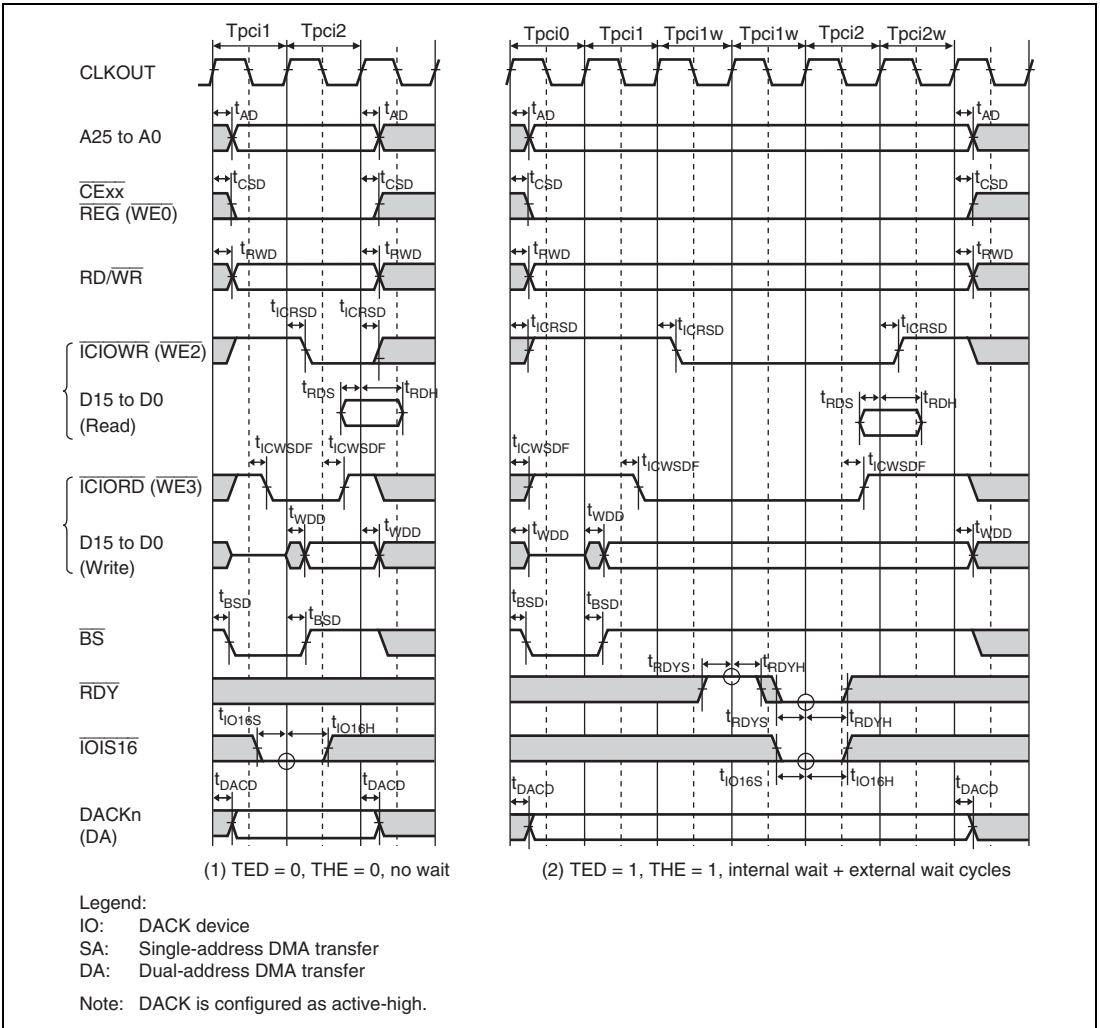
Tpci1 Tpci2

Tpci0 Tpci1 Tpci1w Tpci1w Tpci2 Tpci2w

CLKOUT

$t_{AD}$ $t_{AD}$ $t_{AD}$ $t_{AD}$

A25 to A0

$t_{CSD}$ $t_{CSD}$ $t_{CSD}$ $t_{CSD}$

$\overline{CExx}$
$\overline{REG}$ ($\overline{WE0}$)

$t_{RWD}$ $t_{RWD}$ $t_{RWD}$ $t_{RWD}$

RD/$\overline{WR}$

$t_{ICRSD}$ $t_{ICRSD}$ $t_{ICRSD}$ $t_{ICRSD}$ $t_{ICRSD}$

$\overline{ICIOWR}$ ($\overline{WE2}$)

$t_{RDS}$ $t_{RDH}$ $t_{RDS}$ $t_{RDH}$

D15 to D0
(Read)

$t_{ICWSDF}$ $t_{ICWSDF}$ $t_{ICWSDF}$ $t_{ICWSDF}$ $t_{ICWSDF}$

$\overline{ICIORD}$ ($\overline{WE3}$)

$t_{WDD}$ $t_{WDD}$ $t_{WDD}$ $t_{WDD}$ $t_{WDD}$

D15 to D0
(Write)

$t_{BSD}$ $t_{BSD}$ $t_{BSD}$ $t_{BSD}$

$\overline{BS}$

$t_{RDYS}$ $t_{RDYH}$

$\overline{RDY}$

$t_{IO16S}$ $t_{IO16H}$ $t_{RDYS}$ $t_{RDYH}$

$\overline{IOIS16}$

$t_{IO16S}$ $t_{IO16H}$

$t_{DACD}$ $t_{DACD}$ $t_{DACD}$ $t_{DACD}$

DACKn
(DA)

(1) TED = 0, THE = 0, no wait

(2) TED = 1, THE = 1, internal wait + external wait cycles

Legend:
IO: DACK device
SA: Single-address DMA transfer
DA: Dual-address DMA transfer

Note: DACK is configured as active-high.